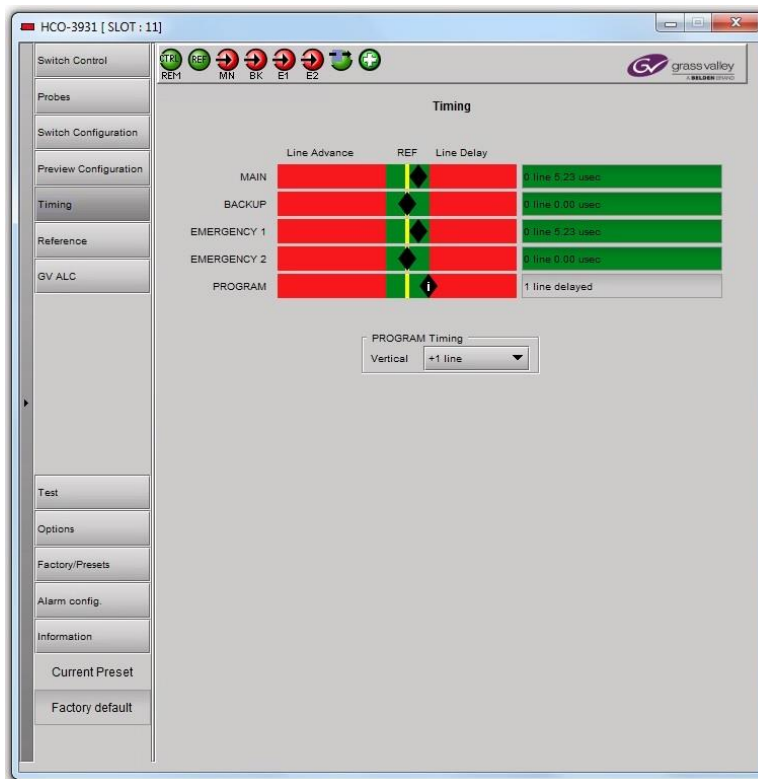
HCO-3931 [ SLOT : 11]

Switch Control
Probes
Switch Configuration
Preview Configuration
Timing
Reference
GV ALC

CTRL REM REF MN BK E1 E2

grass valley
A BELDEN BRAND

Timing

Line Advance REF Line Delay

| | |
|---|---|
| MAIN | 0 line 5.23 usec |
| BACKUP | 0 line 0.00 usec |
| EMERGENCY 1 | 0 line 5.23 usec |
| EMERGENCY 2 | 0 line 0.00 usec |
| PROGRAM | 1 line delayed |

PROGRAM Timing
Vertical +1 line

Test
Options
Factory/Presets
Alarm config.
Information
Current Preset
Factory default